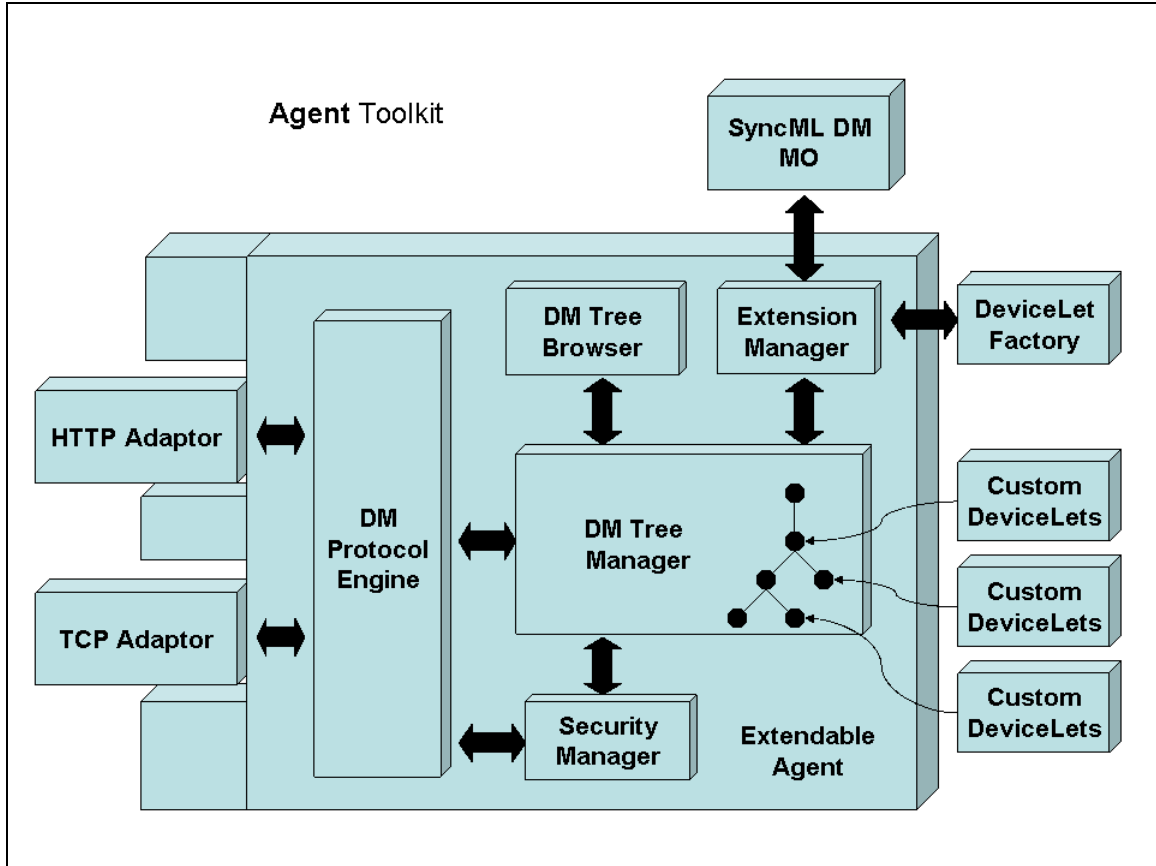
Agent Toolkit

SyncML DM MO

DM Tree Browser

Extension Manager

DeviceLet Factory

HTTP Adaptor

DM Protocol Engine

DM Tree Manager

Custom DeviceLets

Custom DeviceLets

TCP Adaptor

Security Manager

Extendable Agent

Custom DeviceLets